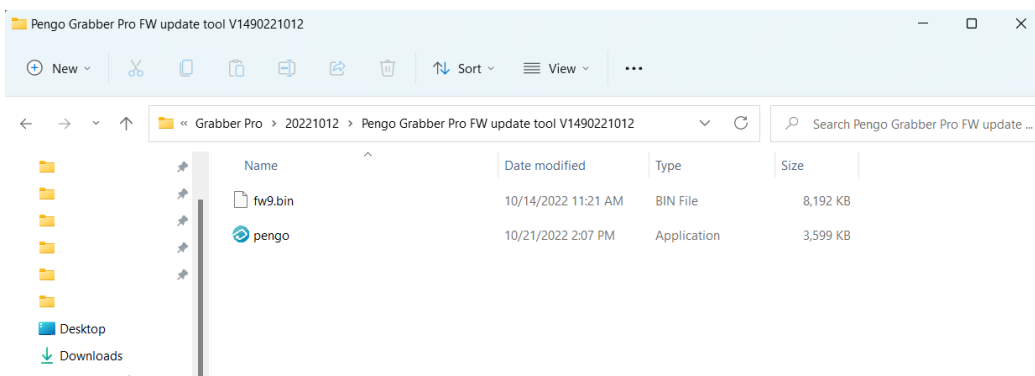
Pengo Grabber Pro FW update tool V1490221012

New Sort View ···

« Grabber Pro > 20221012 > Pengo Grabber Pro FW update tool V1490221012

Search Pengo Grabber Pro FW update ...

Desktop
Downloads

| Name | Date modified | Type | Size |
|---|---|---|---|
| fw9.bin | 10/14/2022 11:21 AM | BIN File | 8,192 KB |
| pengo | 10/21/2022 2:07 PM | Application | 3,599 KB |